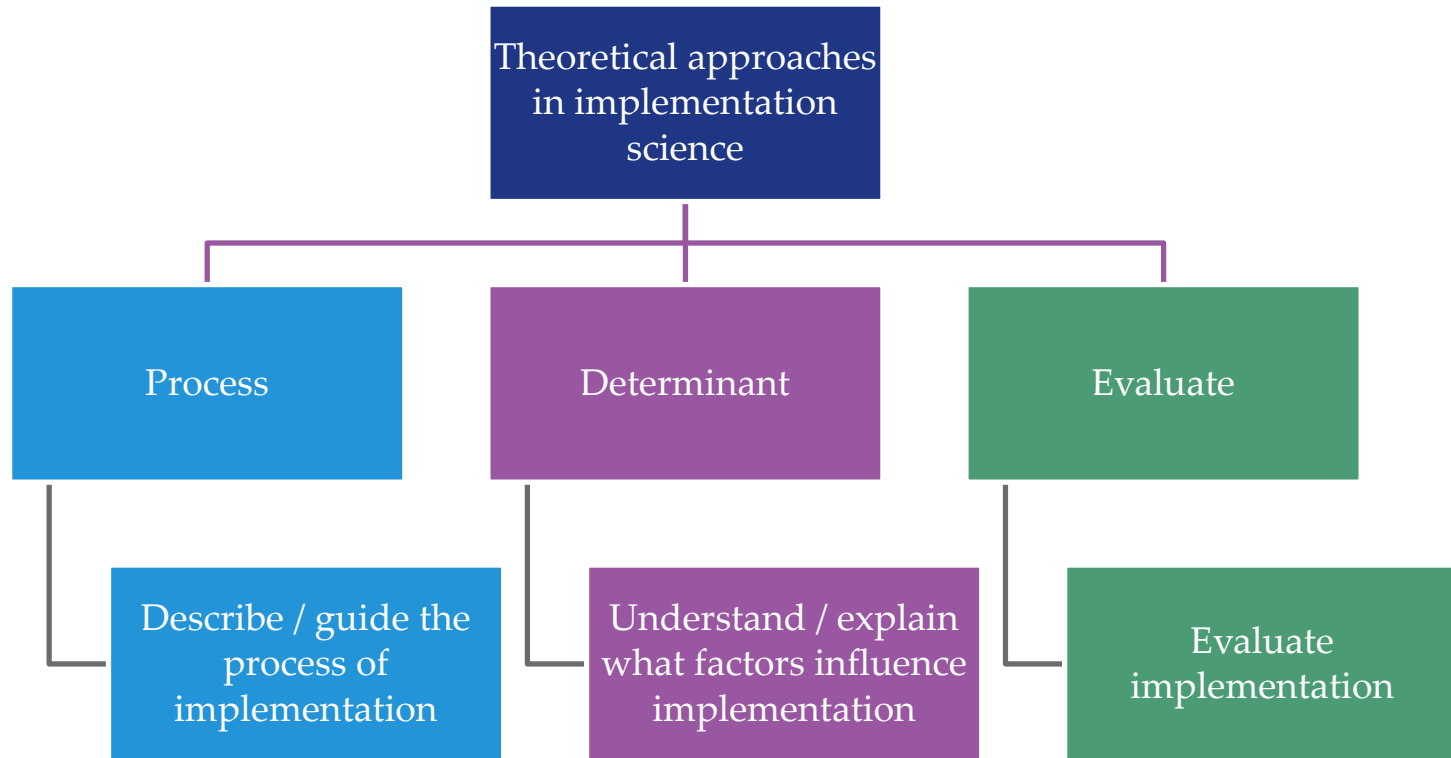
Theoretical approaches in implementation science

Process

Describe / guide the process of implementation

Determinant

Understand / explain what factors influence implementation

Evaluate

Evaluate implementation